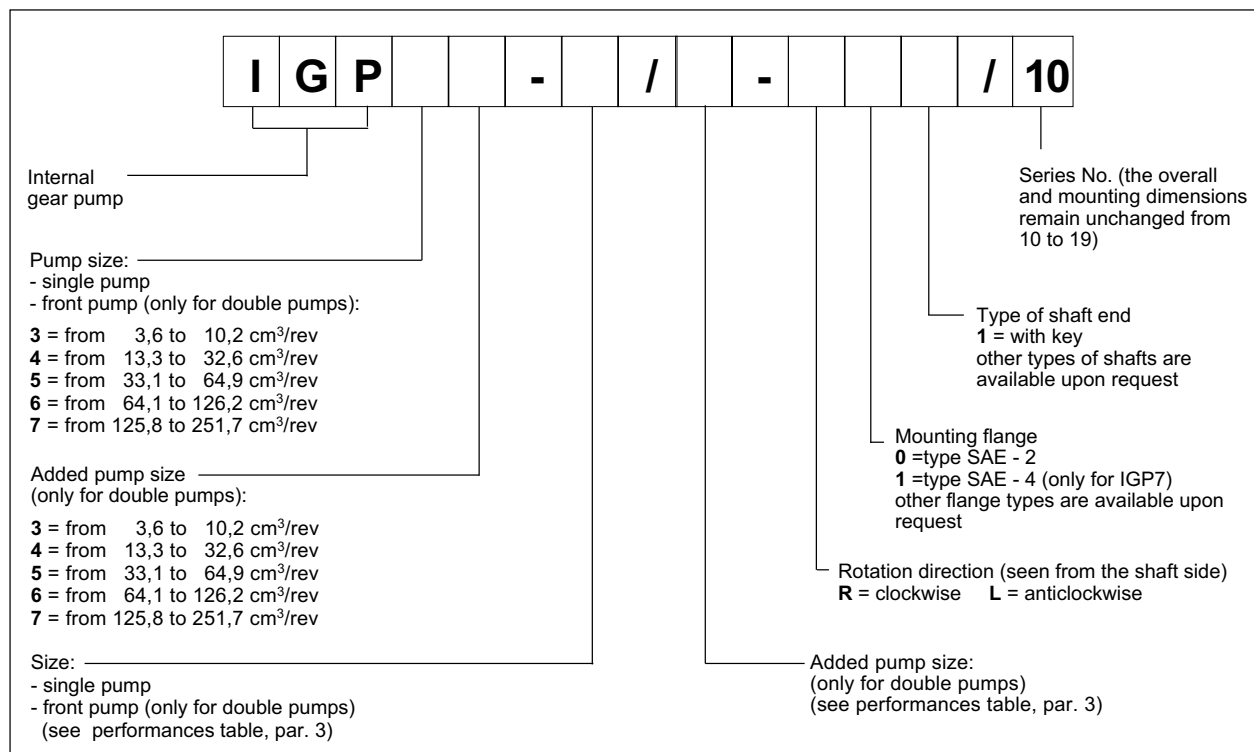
| I | G | P | | | - | | / | | - | | | | / | 10 |
|---|---|---|---|---|---|---|---|---|---|---|---|---|---|---|

Internal gear pump

Pump size:
- single pump
- front pump (only for double pumps):

**3** = from 3,6 to 10,2 cm$^3$/rev
**4** = from 13,3 to 32,6 cm$^3$/rev
**5** = from 33,1 to 64,9 cm$^3$/rev
**6** = from 64,1 to 126,2 cm$^3$/rev
**7** = from 125,8 to 251,7 cm$^3$/rev

Added pump size
(only for double pumps):

**3** = from 3,6 to 10,2 cm$^3$/rev
**4** = from 13,3 to 32,6 cm$^3$/rev
**5** = from 33,1 to 64,9 cm$^3$/rev
**6** = from 64,1 to 126,2 cm$^3$/rev
**7** = from 125,8 to 251,7 cm$^3$/rev

Size:
- single pump
- front pump (only for double pumps)
(see performances table, par. 3)

Series No. (the overall and mounting dimensions remain unchanged from 10 to 19)

Type of shaft end
**1** = with key
other types of shafts are available upon request

Mounting flange
**0** =type SAE - 2
**1** =type SAE - 4 (only for IGP7)
other flange types are available upon request

Rotation direction (seen from the shaft side)
**R** = clockwise **L** = anticlockwise

Added pump size:
(only for double pumps)
(see performances table, par. 3)